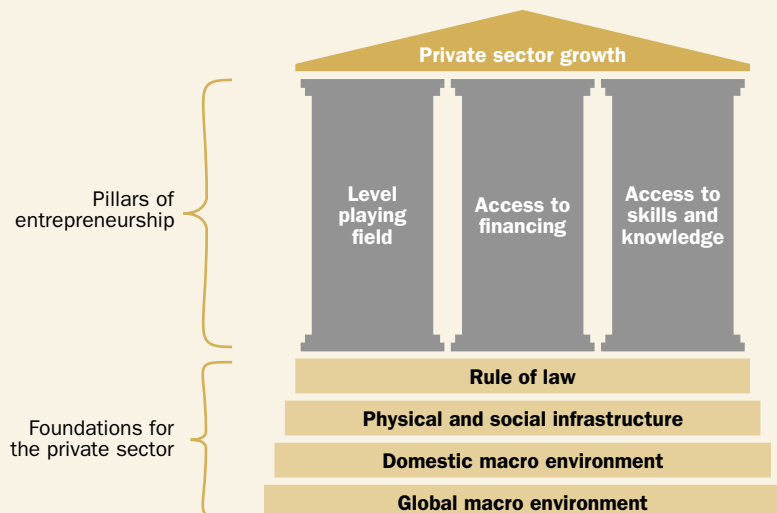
Private sector growth

Pillars of entrepreneurship

Level playing field

Access to financing

Access to skills and knowledge

Foundations for the private sector

Rule of law

Physical and social infrastructure

Domestic macro environment

Global macro environment